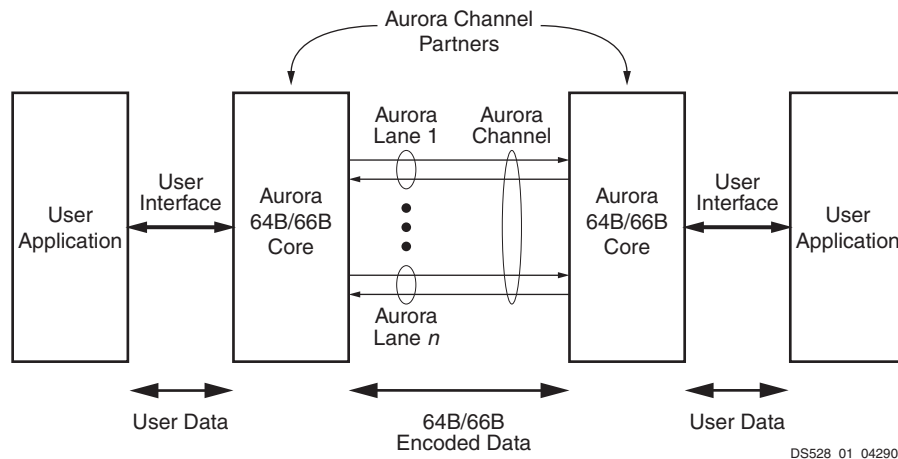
Aurora Channel Partners

User Application

User Interface

Aurora 64B/66B Core

Aurora Lane 1

Aurora Channel

Aurora Lane $n$

Aurora 64B/66B Core

User Interface

User Application

User Data

64B/66B Encoded Data

User Data

DS528 01 04290